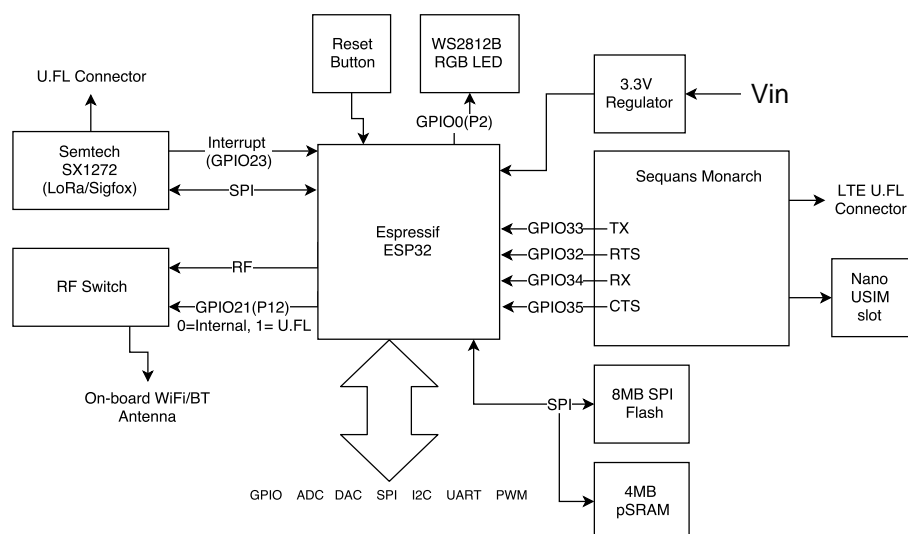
Reset Button

WS2812B RGB LED

U.FL Connector

3.3V Regulator

Vin

GPIO0(P2)

Semtech SX1272 (LoRa/Sigfox)

Interrupt (GPIO23)

SPI

Sequans Monarch

LTE U.FL Connector

Espressif ESP32

GPIO33

TX

GPIO32

RTS

RF Switch

RF

GPIO34

RX

Nano USIM slot

GPIO21(P12)

0=Internal, 1= U.FL

GPIO35

CTS

On-board WiFi/BT Antenna

SPI

8MB SPI Flash

GPIO ADC DAC SPI I2C UART PWM

4MB pSRAM